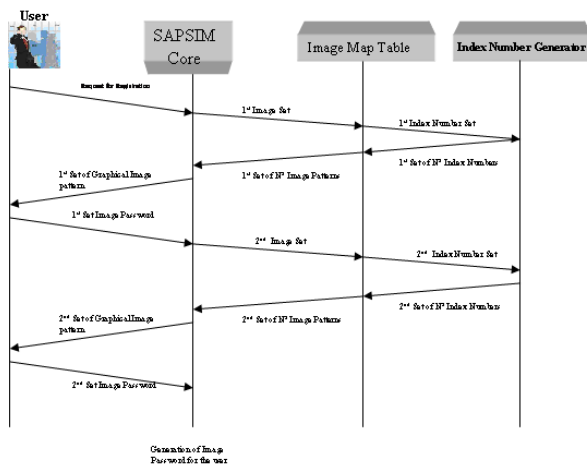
User

SAPSIM Core

Image Map Table

Index Number Generator

Request for Registration

1st Image Set

1st Index Number Set

1st Set of N² Index Numbers

1st Set of N² Image Patterns

1st Set of Graphical Image pattern

1st Set Image Password

2nd Image Set

2nd Index Number Set

2nd Set of N² Index Numbers

2nd Set of N² Image Patterns

2nd Set of Graphical Image pattern

2nd Set Image Password

Generation of Image Password for the user